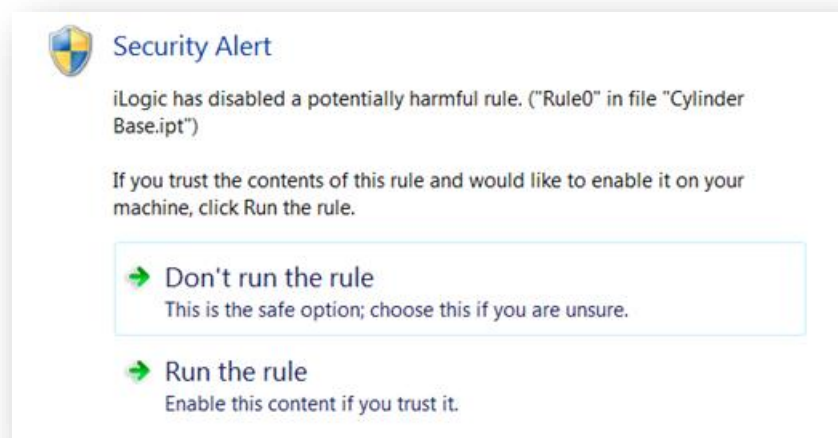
Security Alert

iLogic has disabled a potentially harmful rule. ("Rule0" in file "Cylinder Base.ipt")

If you trust the contents of this rule and would like to enable it on your machine, click Run the rule.

Don't run the rule
This is the safe option; choose this if you are unsure.

Run the rule
Enable this content if you trust it.